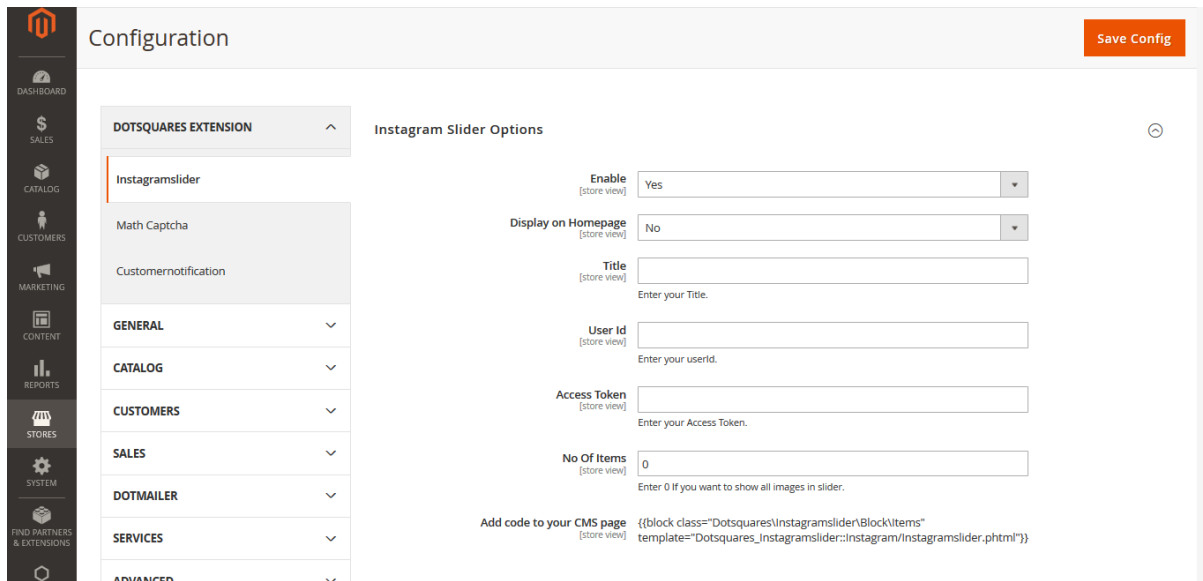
DASHBOARD
SALES
CATALOG
CUSTOMERS
MARKETING
CONTENT
REPORTS
STORES
SYSTEM
FIND PARTNERS & EXTENSIONS

Configuration

Save Config

DOTSQUARES EXTENSION
Instagramslider
Math Captcha
Customernotification
GENERAL
CATALOG
CUSTOMERS
SALES
DOTMAILER
SERVICES
ADVANCED

Instagram Slider Options

Enable [store view] Yes

Display on Homepage [store view] No

Title [store view]
Enter your Title.

User Id [store view]
Enter your userId.

Access Token [store view]
Enter your Access Token.

No Of Items [store view] 0
Enter 0 If you want to show all images in slider.

Add code to your CMS page [store view] {{block class="Dotsquares\Instagramslider\Block\Items" template="Dotsquares_Instagramslider::Instagram/Instagramslider.phtml"}}